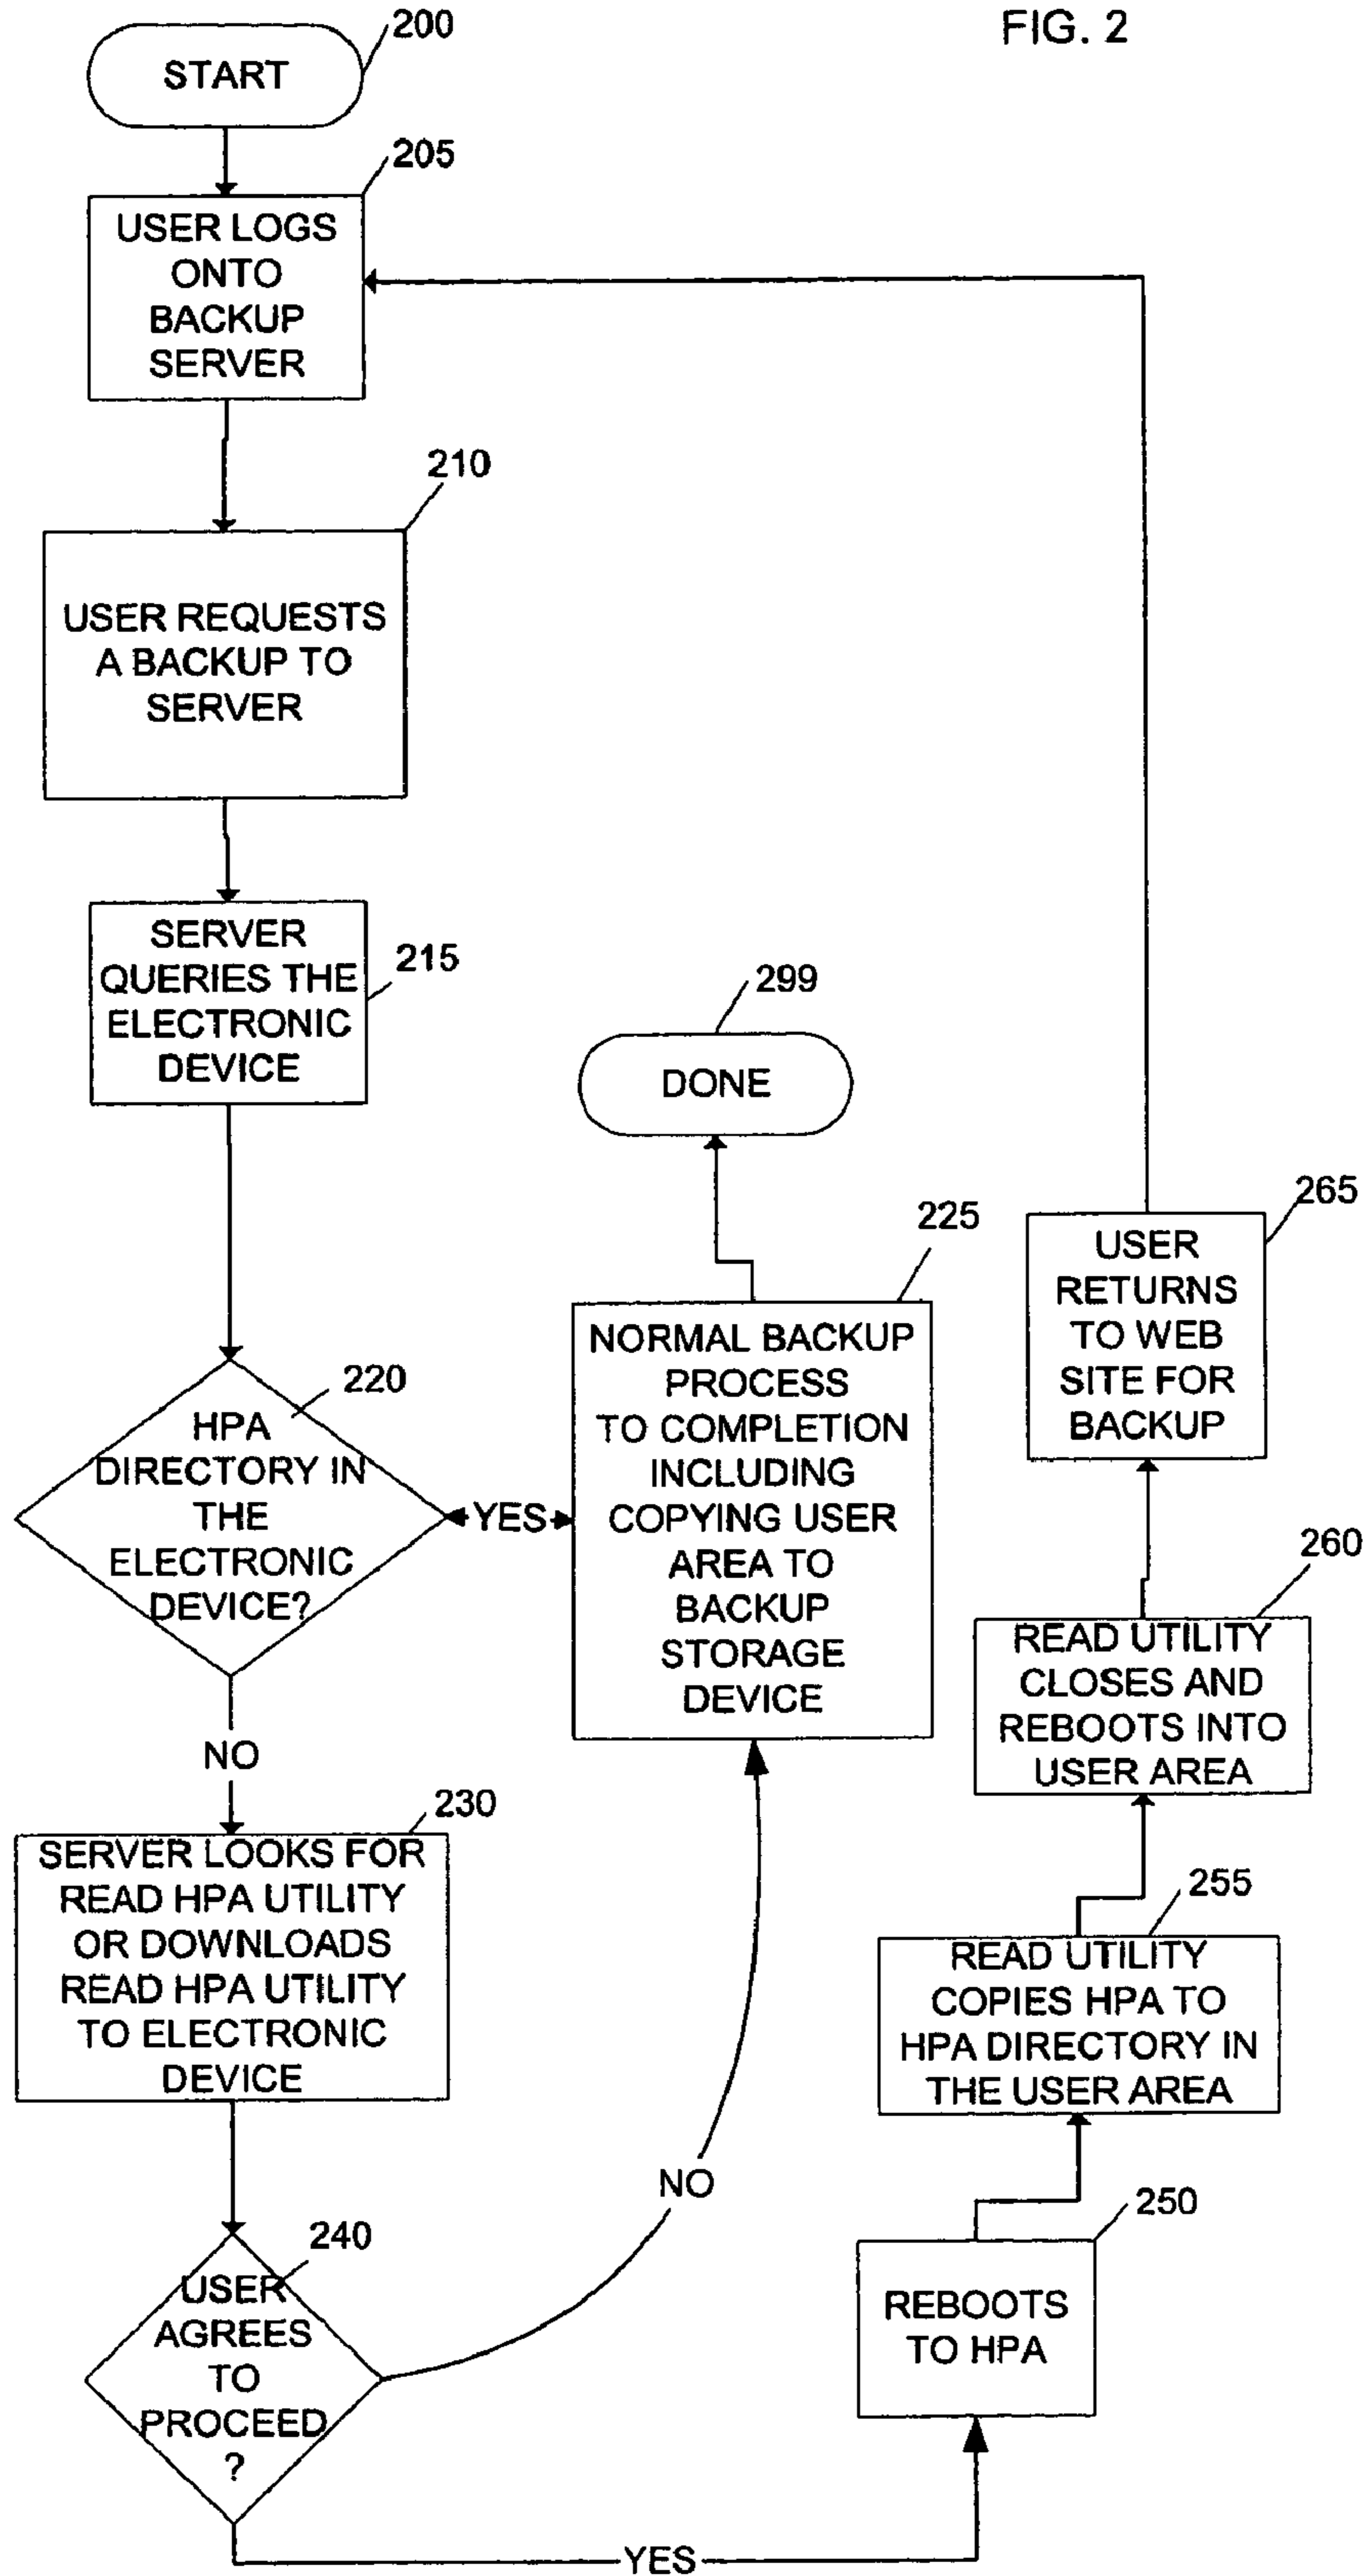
FIG. 2

200
START

205
USER LOGS ONTO BACKUP SERVER

210
USER REQUESTS A BACKUP TO SERVER

215
SERVER QUERIES THE ELECTRONIC DEVICE

220
HPA DIRECTORY IN THE ELECTRONIC DEVICE?

YES

NO

230
SERVER LOOKS FOR READ HPA UTILITY OR DOWNLOADS READ HPA UTILITY TO ELECTRONIC DEVICE

240
USER AGREES TO PROCEED ?

NO

YES

299
DONE

225
NORMAL BACKUP PROCESS TO COMPLETION INCLUDING COPYING USER AREA TO BACKUP STORAGE DEVICE

265
USER RETURNS TO WEB SITE FOR BACKUP

260
READ UTILITY CLOSES AND REBOOTS INTO USER AREA

255
READ UTILITY COPIES HPA TO HPA DIRECTORY IN THE USER AREA

250
REBOOTS TO HPA